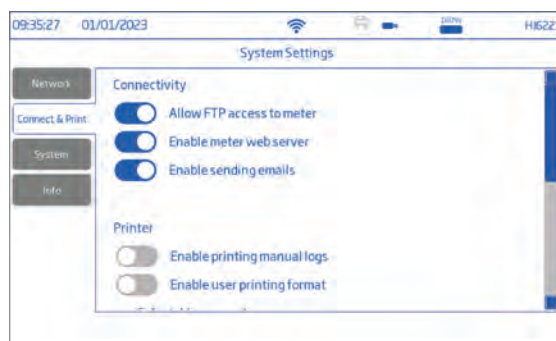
09:35:27 01/01/2023

100%

HI622

System Settings

Network

Connect & Print

System

Info

Connectivity

Allow FTP access to meter

Enable meter web server

Enable sending emails

Printer

Enable printing manual logs

Enable user printing format

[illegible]